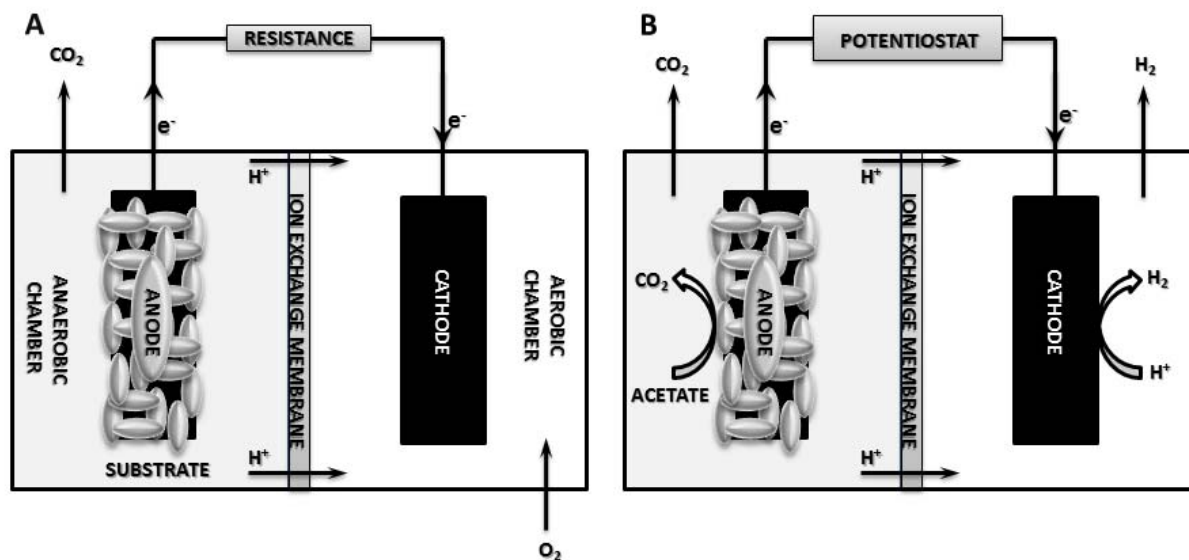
A

RESISTANCE

$CO_2$

$e^-$

$e^-$

$H^+$

ANAEROBIC CHAMBER

ANODE

ION EXCHANGE MEMBRANE

CATHODE

AEROBIC CHAMBER

$H^+$

SUBSTRATE

$O_2$

B

POTENTIOSTAT

$CO_2$

$e^-$

$e^-$

$H_2$

$H^+$

$CO_2$

ANODE

ACETATE

ION EXCHANGE MEMBRANE

CATHODE

$H_2$

$H^+$

$H^+$